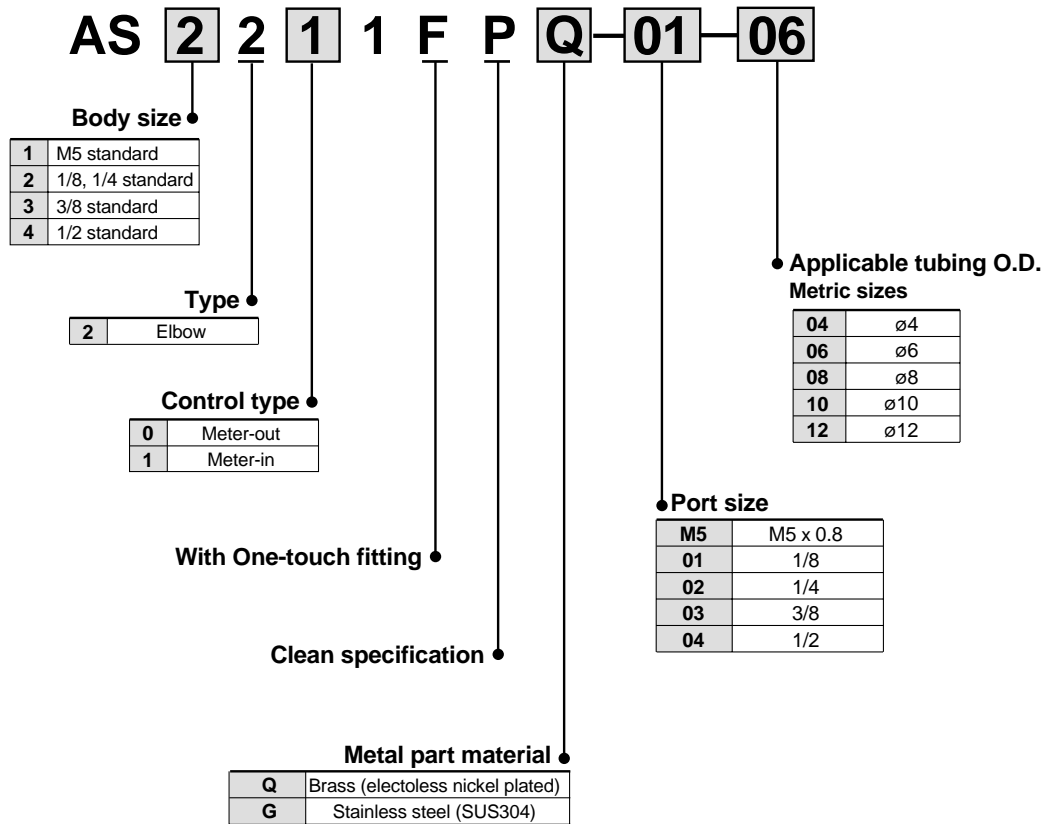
AS 2 2 1 1 F P Q – 01 – 06

Body size

| 1 | M5 standard |
|---|---|
| 2 | 1/8, 1/4 standard |
| 3 | 3/8 standard |
| 4 | 1/2 standard |

Type

| 2 | Elbow |
|---|---|

Control type

| 0 | Meter-out |
|---|---|
| 1 | Meter-in |

With One-touch fitting

Clean specification

Metal part material

| Q | Brass (electoless nickel plated) |
|---|---|
| G | Stainless steel (SUS304) |

Applicable tubing O.D.
Metric sizes

| 04 | ø4 |
|---|---|
| 06 | ø6 |
| 08 | ø8 |
| 10 | ø10 |
| 12 | ø12 |

Port size

| M5 | M5 x 0.8 |
|---|---|
| 01 | 1/8 |
| 02 | 1/4 |
| 03 | 3/8 |
| 04 | 1/2 |